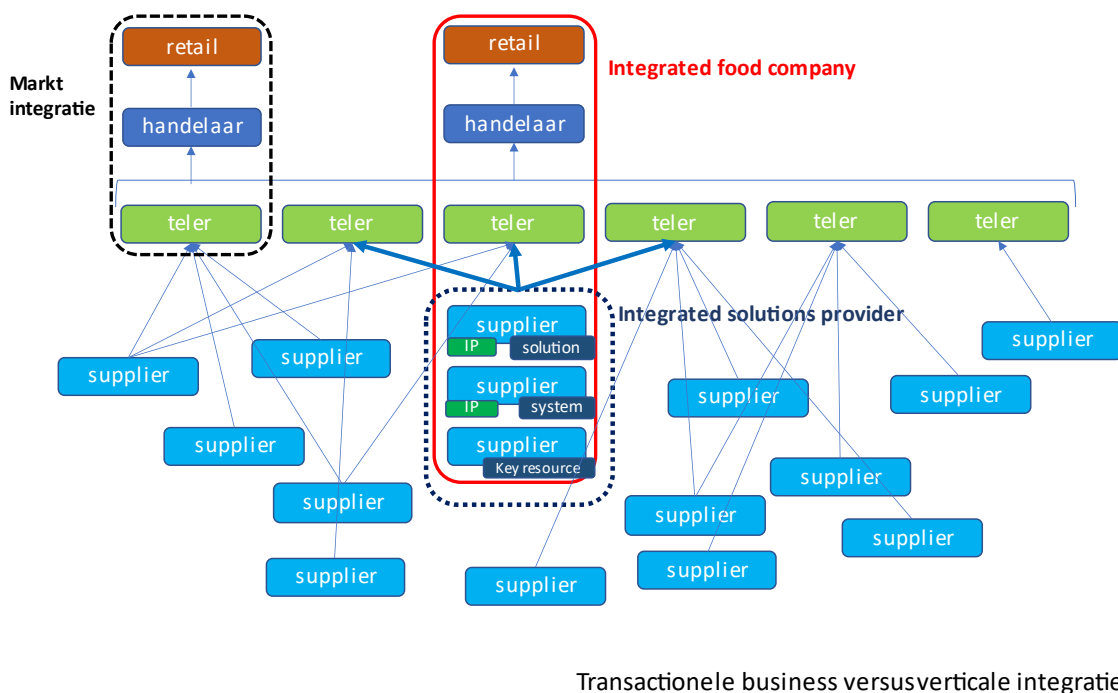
retail

handelaar

Markt integratie

retail

handelaar

Integrated food company

teler

teler

teler

teler

teler

teler

supplier

IP

solution

supplier

IP

system

supplier

Key resource

Integrated solutions provider

supplier

supplier

supplier

supplier

supplier

supplier

supplier

supplier

supplier

supplier

supplier

supplier

supplier

Transactionele business versusverticale integratie